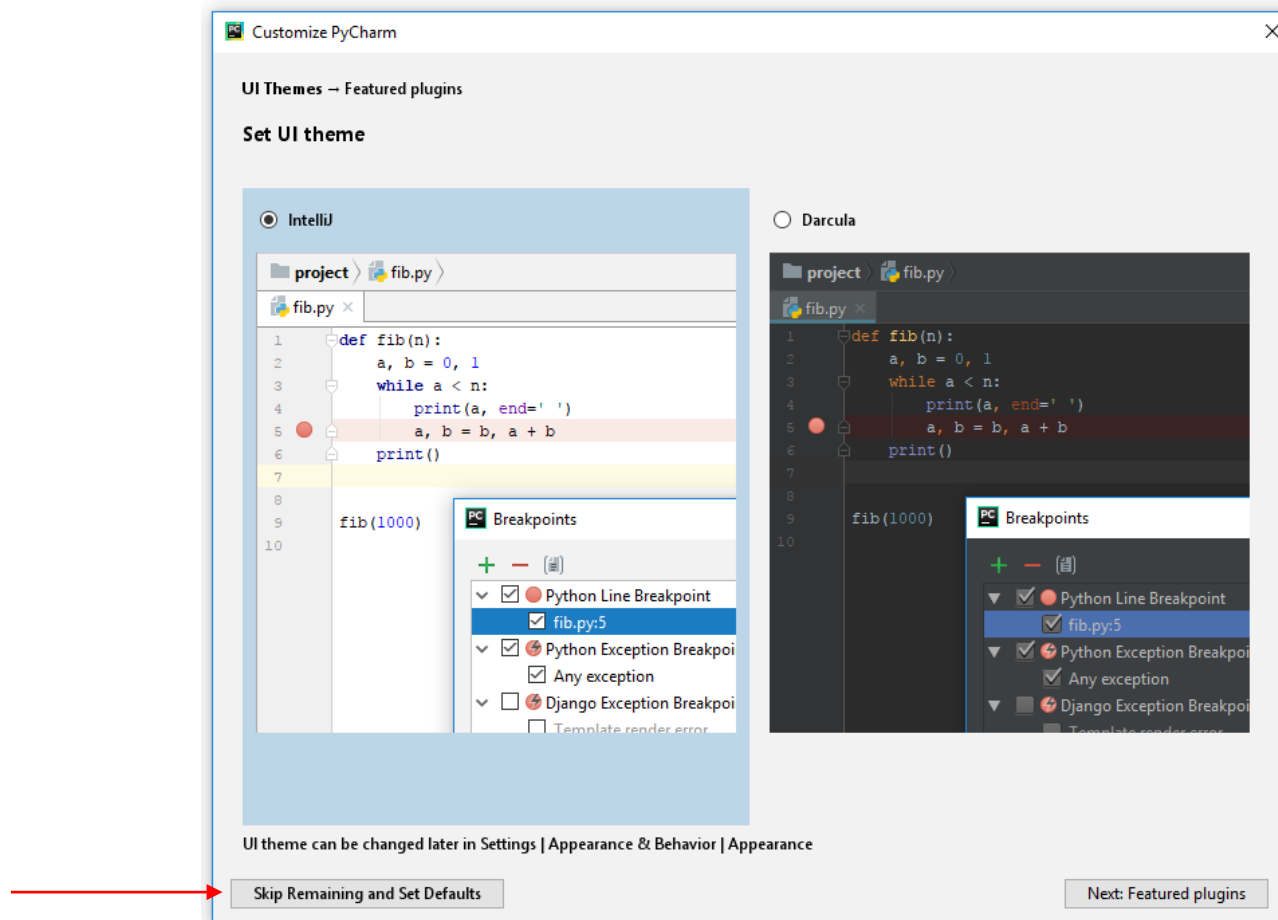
Customize PyCharm

UI Themes → Featured plugins

Set UI theme

IntelliJ

project fib.py

fib.py

1 def fib(n):
2 a, b = 0, 1
3 while a < n:
4 print(a, end=' ')
5 a, b = b, a + b
6 print()
7
8
9 fib(1000)
10

Breakpoints

Python Line Breakpoint
fib.py:5
Python Exception Breakpoi
Any exception
Django Exception Breakpoi
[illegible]

Darcula

project fib.py

fib.py

1 def fib(n):
2 a, b = 0, 1
3 while a < n:
4 print(a, end=' ')
5 a, b = b, a + b
6 print()
7
8
9 fib(1000)
10

Breakpoints

Python Line Breakpoint
fib.py:5
Python Exception Breakpoi
Any exception
Django Exception Breakpoi
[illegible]

UI theme can be changed later in Settings | Appearance & Behavior | Appearance

Skip Remaining and Set Defaults

Next: Featured plugins